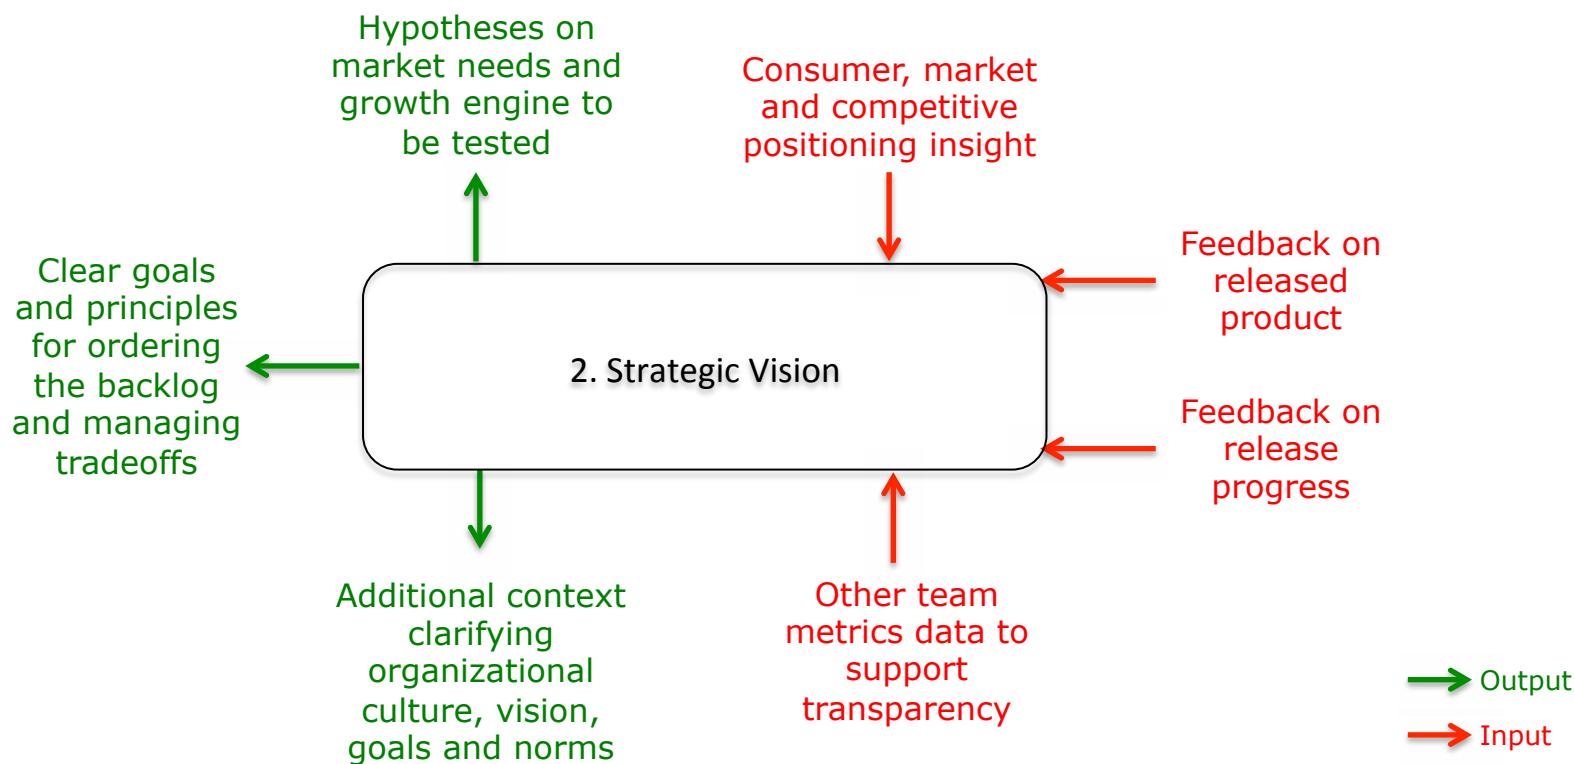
Hypotheses on market needs and growth engine to be tested

Consumer, market and competitive positioning insight

Clear goals and principles for ordering the backlog and managing tradeoffs

2. Strategic Vision

Feedback on released product

Feedback on release progress

Additional context clarifying organizational culture, vision, goals and norms

Other team metrics data to support transparency

Output

Input